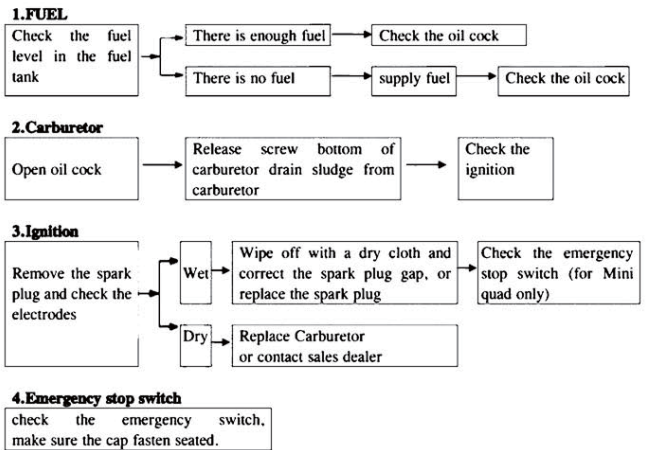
1.FUEL

Check the fuel level in the fuel tank

There is enough fuel

Check the oil cock

There is no fuel

supply fuel

Check the oil cock

2.Carburetor

Open oil cock

Release screw bottom of carburetor drain sludge from carburetor

Check the ignition

3.Ignition

Remove the spark plug and check the electrodes

Wet

Wipe off with a dry cloth and correct the spark plug gap, or replace the spark plug

Check the emergency stop switch (for Mini quad only)

Dry

Replace Carburetor or contact sales dealer

4.Emergency stop switch

check the emergency switch, make sure the cap fasten seated.